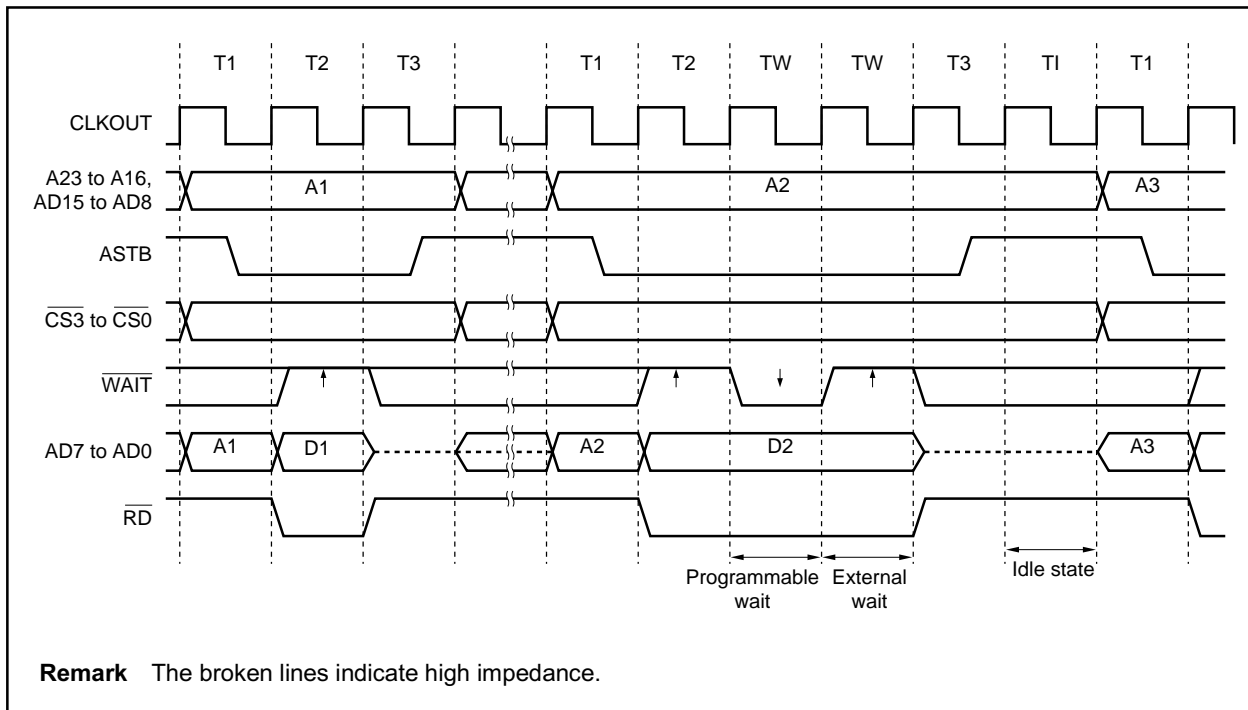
T1 T2 T3 T1 T2 TW TW T3 TI T1

CLKOUT

A23 to A16, AD15 to AD8

A1

A2

A3

ASTB

$\overline{CS3}$ to $\overline{CS0}$

$\overline{WAIT}$

AD7 to AD0

A1

D1

A2

D2

A3

$\overline{RD}$

Programmable wait

External wait

Idle state

**Remark** The broken lines indicate high impedance.